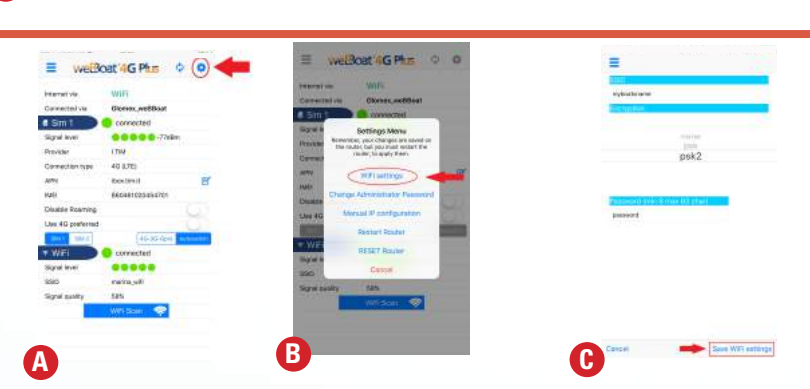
weBoat 4G Plus

Internet via WiFi
Connected via Glomex_weBBoat
Sim 1 connected
Signal level -77dBm
Provider ITIM
Connection type 4G (LTE)
APN ibox.tim.it
IMEI 866481035454701
Disable Roaming
Use 4G preferred
Sim 1 Sim 2 4G-3G-Spin Automatic
WiFi connected
Signal level
SSID marina_wifi
Signal quality 58%
WiFi Scan

A

weBoat 4G Plus

Settings Menu
Remember, your changes are saved on the router, but you must restart the router, to apply them.
WiFi settings
Change Administrator Password
Manual IP configuration
Restart Router
RESET Router
Cancel

Signal quality 58%
WiFi Scan

B

SSID
myboatname
Encryption
none
psk
psk2
Password (min 8 max 63 char)
password

Cancel Save WiFi settings

C